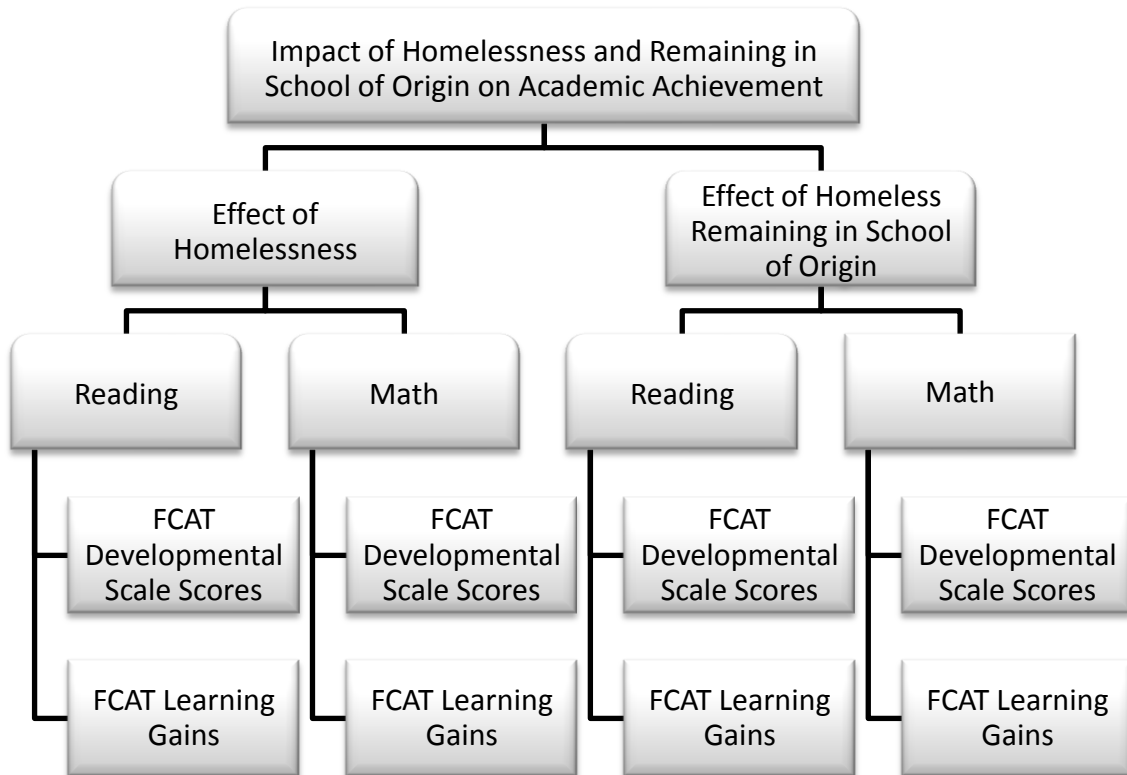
Impact of Homelessness and Remaining in School of Origin on Academic Achievement

Effect of Homelessness

Reading

FCAT Developmental Scale Scores

FCAT Learning Gains

Math

FCAT Developmental Scale Scores

FCAT Learning Gains

Effect of Homeless Remaining in School of Origin

Reading

FCAT Developmental Scale Scores

FCAT Learning Gains

Math

FCAT Developmental Scale Scores

FCAT Learning Gains